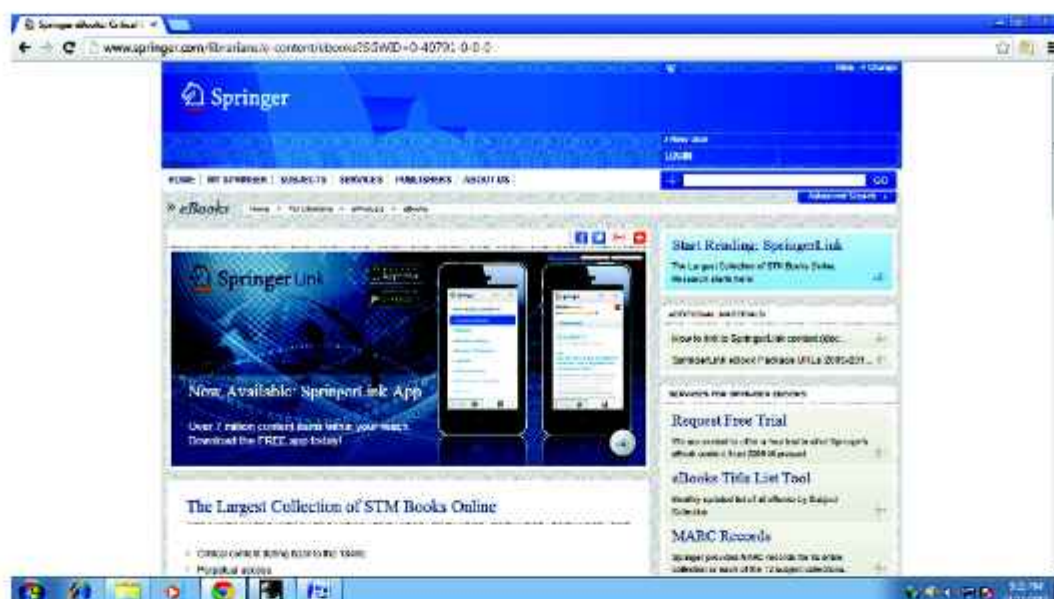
Springer eBooks Global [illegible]

www.springer.com/librarians/e-content/ebooks?SGWID=0-40791-0-0-0

Springer

LOGIN

HOME | MY SPRINGER | SUBJECTS | SERVICES | PUBLISHERS | ABOUT US

GO

Advanced Search

» eBooks

Home » For Librarians » eProducts » eBooks

SpringerLink

Now Available: SpringerLink App

Over 7 million content items within your reach. Download the FREE app today!

Start Reading: SpringerLink

The Largest Collection of STM Books Online. Research starts here.

ADDITIONAL RESOURCES

How to link to SpringerLink content (doc...

SpringerLink eBook Package URLs 2005-201...

SERVICES FOR INTERESTED PARTIES

Request Free Trial

We are excited to offer a free trial to all of Springer's eBook content from 2005 till present.

eBooks Title List Tool

Weekly updated list of all eBooks by Subject Collection

MARC Records

Springer provides MARC records for its entire collection or each of the 13 subject collections.

The Largest Collection of STM Books Online

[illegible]

Critical content dating back to the 1840s

Perpetual access